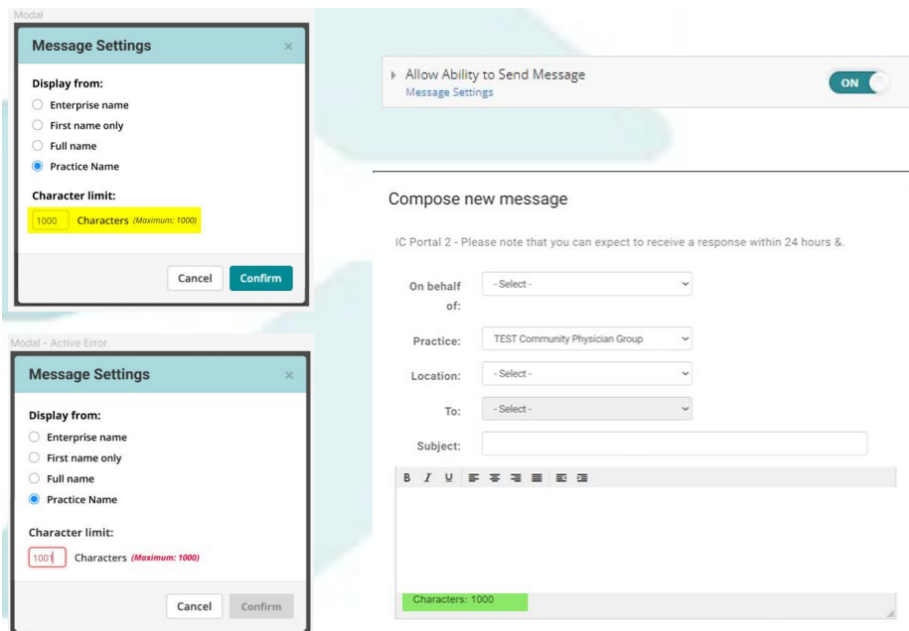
Modal

Message Settings ×

Display from:
Enterprise name
First name only
Full name
Practice Name

Character limit:
1000 Characters (Maximum: 1000)

Cancel Confirm

Modal - Active Error

Message Settings ×

Display from:
Enterprise name
First name only
Full name
Practice Name

Character limit:
1001 Characters (Maximum: 1000)

Cancel Confirm

Allow Ability to Send Message
Message Settings
ON

Compose new message

IC Portal 2 - Please note that you can expect to receive a response within 24 hours &.

On behalf of: - Select -

Practice: TEST Community Physician Group

Location: - Select -

To: - Select -

Subject:

B I U

Characters: 1000